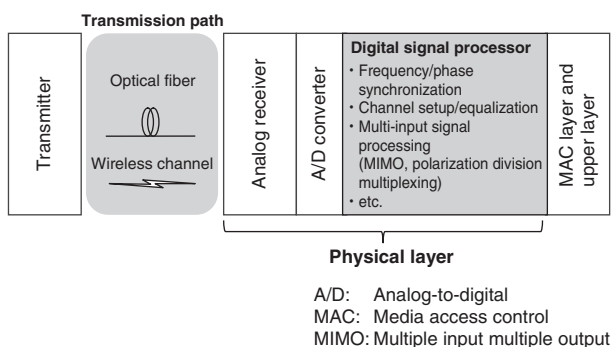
Transmission path

Transmitter

Optical fiber

Wireless channel

Analog receiver

A/D converter

Digital signal processor
・Frequency/phase synchronization
・Channel setup/equalization
・Multi-input signal processing (MIMO, polarization division multiplexing)
・etc.

MAC layer and upper layer

Physical layer

A/D: Analog-to-digital
MAC: Media access control
MIMO: Multiple input multiple output